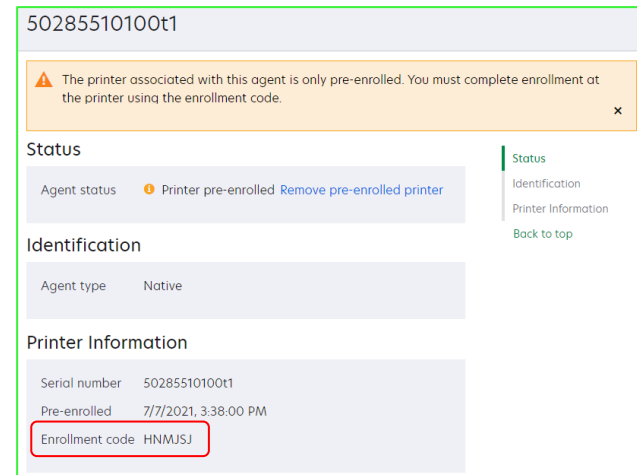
50285510100t1

The printer associated with this agent is only pre-enrolled. You must complete enrollment at the printer using the enrollment code.

×

Status

Agent status Printer pre-enrolled Remove pre-enrolled printer

Identification

Agent type Native

Printer Information

Serial number 50285510100t1

Pre-enrolled 7/7/2021, 3:38:00 PM

Enrollment code HNMJSJ

Status
Identification
Printer Information
Back to top